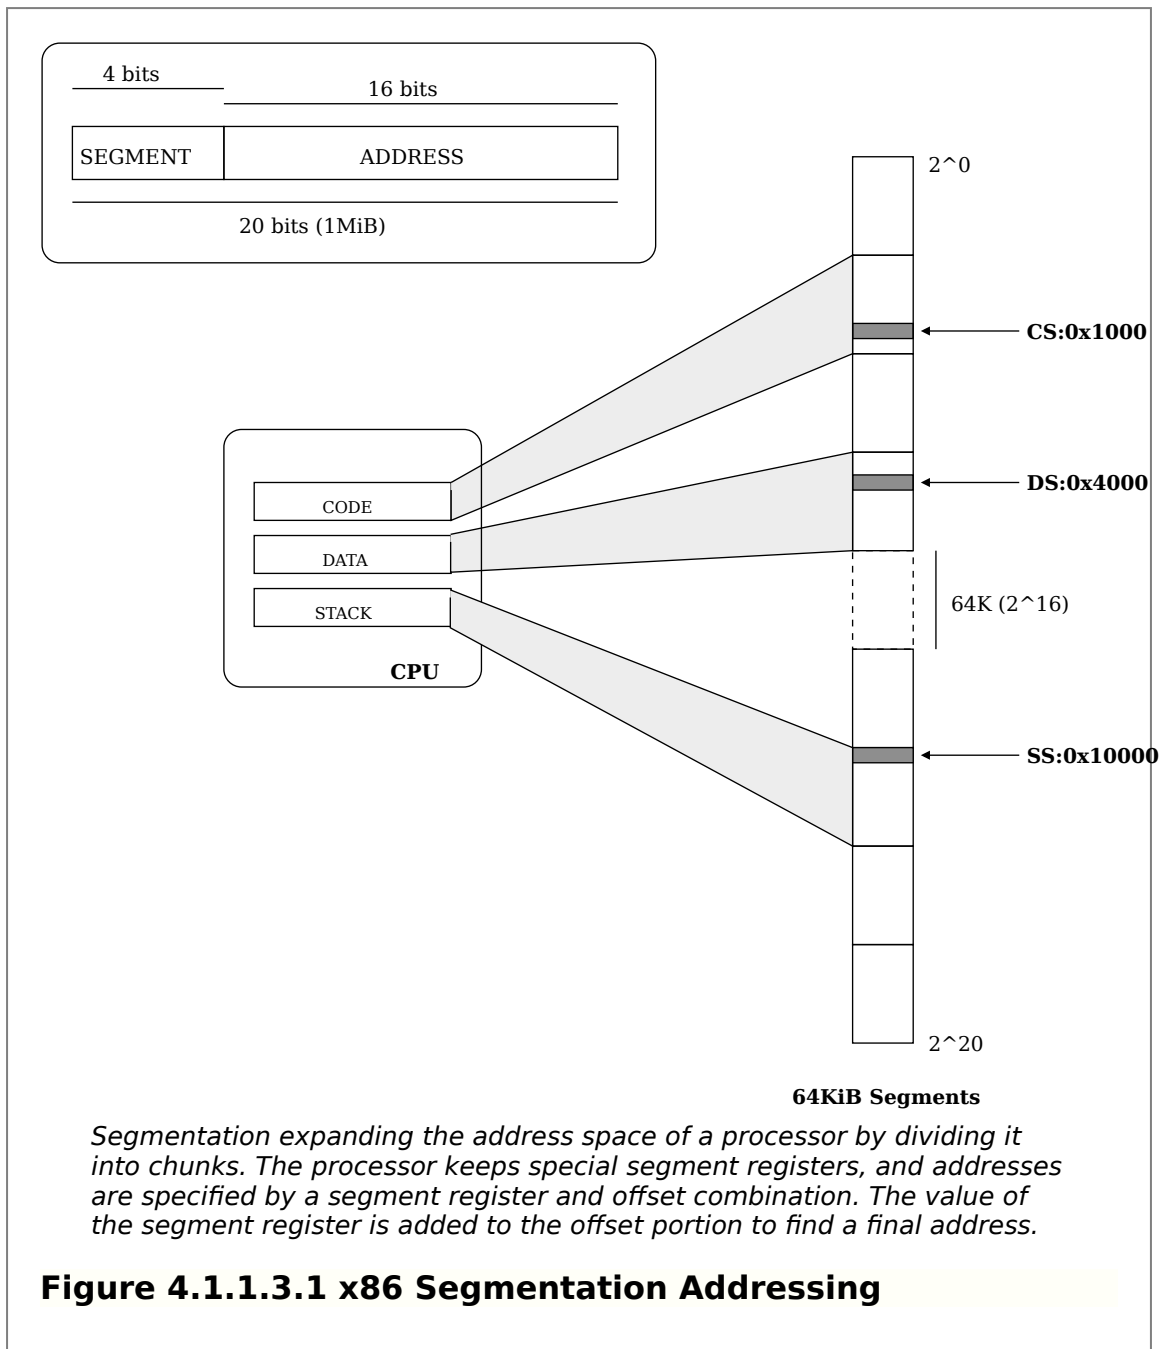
4 bits

16 bits

SEGMENT

ADDRESS

20 bits (1MiB)

2^0

CS:0x1000

CODE

DATA

STACK

CPU

DS:0x4000

64K (2^16)

SS:0x10000

2^20

64KiB Segments

Segmentation expanding the address space of a processor by dividing it into chunks. The processor keeps special segment registers, and addresses are specified by a segment register and offset combination. The value of the segment register is added to the offset portion to find a final address.

Figure 4.1.1.3.1 x86 Segmentation Addressing